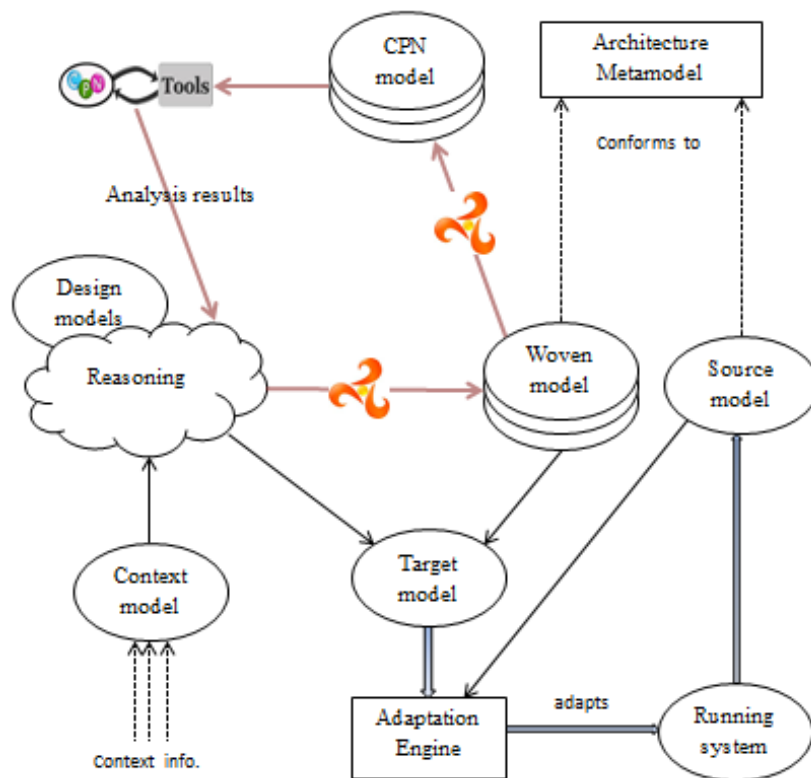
CPN model

Architecture Metamodel

Tools

Conforms to

Analysis results

Design models

Reasoning

Woven model

Source model

Target model

Context model

Adaptation Engine

adapts

Running system

Context info.